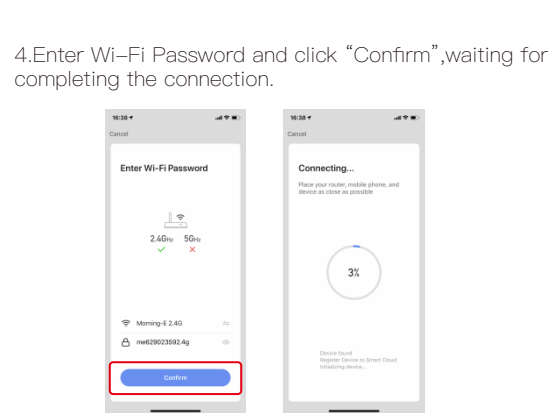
4.Enter Wi–Fi Password and click “Confirm”,waiting for completing the connection.

18:38

Cancel

Enter Wi-Fi Password

2.4GHz 5GHz

Morning-E 2.4G

me629023592.4g

Confirm

18:38

Cancel

Connecting...

Place your router, mobile phone, and device as close as possible

3%

Device found
Register Device to Smart Cloud
Initializing device...